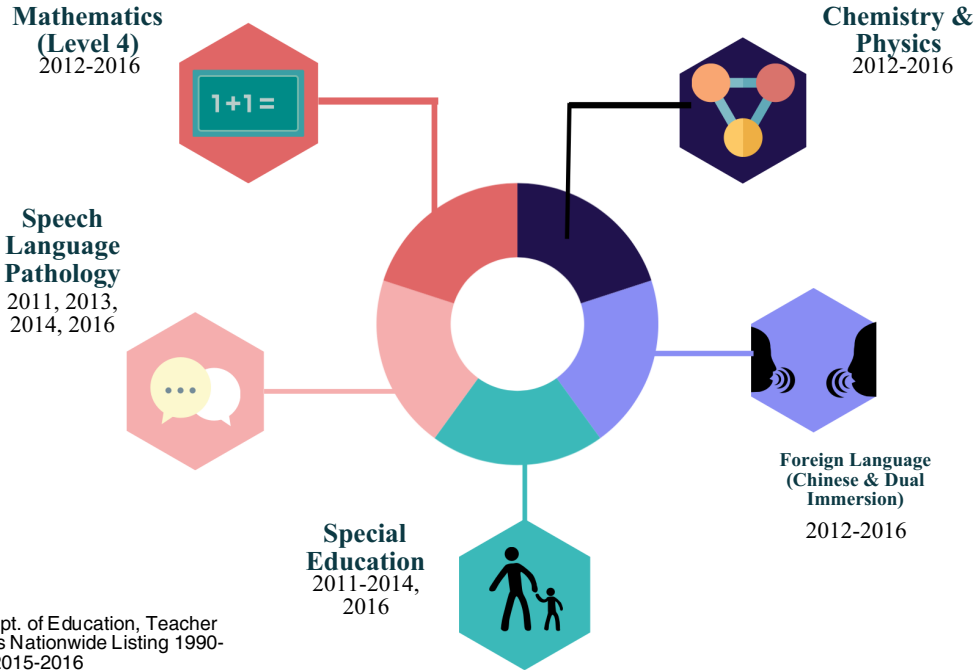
Mathematics (Level 4)
2012-2016

1+1=

Chemistry & Physics
2012-2016

Speech Language Pathology
2011, 2013, 2014, 2016

Foreign Language (Chinese & Dual Immersion)
2012-2016

Special Education
2011-2014, 2016

pt. of Education, Teacher
s Nationwide Listing 1990-
2015-2016